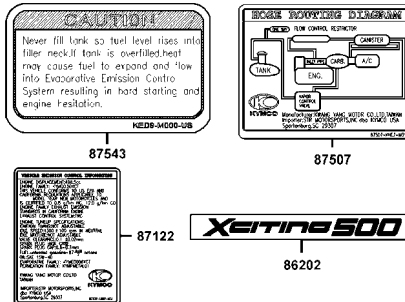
CAUTION

Never fill tank so fuel level rises into filler neck.If tank is overfilled,heat may cause fuel to expand and flow into Evaporative Emission Contro System resulting in hard starting and engine hesitation.

KED6-M000-US

87543

HOSE ROUTING DIAGRAM

FLOW CONTROL RESTRICTOR

CANISTER

TANK

CARB.

A/C

ENG.

KYMCO

Manufacturer:KWANG YANG MOTOR CO.,LTD.TAIWAN
Importer:STAR MOTORSPORTS,INC KYMCO USA
Spartanburg,SC 29307

87507

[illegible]

87122

Xciting 500

86202